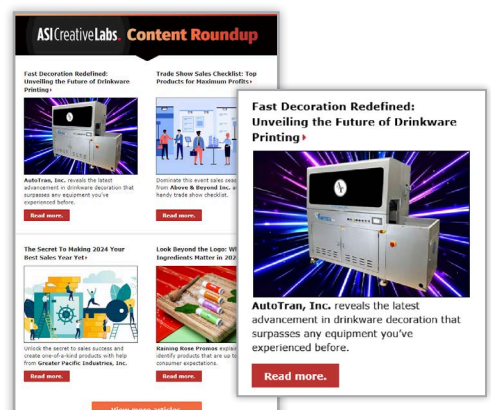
ASI CreativeLabs Content Roundup

Fast Decoration Redefined: Unveiling the Future of Drinkware Printing

AutoTran, Inc. reveals the latest advancement in drinkware decoration that surpasses any equipment you've experienced before.

Read more.

Trade Show Sales Checklist: Top Products for Maximum Profits

Dominate this event sales sea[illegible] from Above & Beyond Inc. a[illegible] handy trade show checklist.

Read more.

The Secret To Making 2024 Your Best Sales Year Yet

Unlock the secret to sales success and create one-of-a-kind products with help from Greater Pacific Industries, Inc.

Read more.

Look Beyond the Logo: W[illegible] Ingredients Matter in 202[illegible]

Raining Rose Promos explai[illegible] identify products that are up t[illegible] consumer expectations.

Read more.

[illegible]

Fast Decoration Redefined: Unveiling the Future of Drinkware Printing

AutoTran, Inc. reveals the latest advancement in drinkware decoration that surpasses any equipment you've experienced before.

Read more.